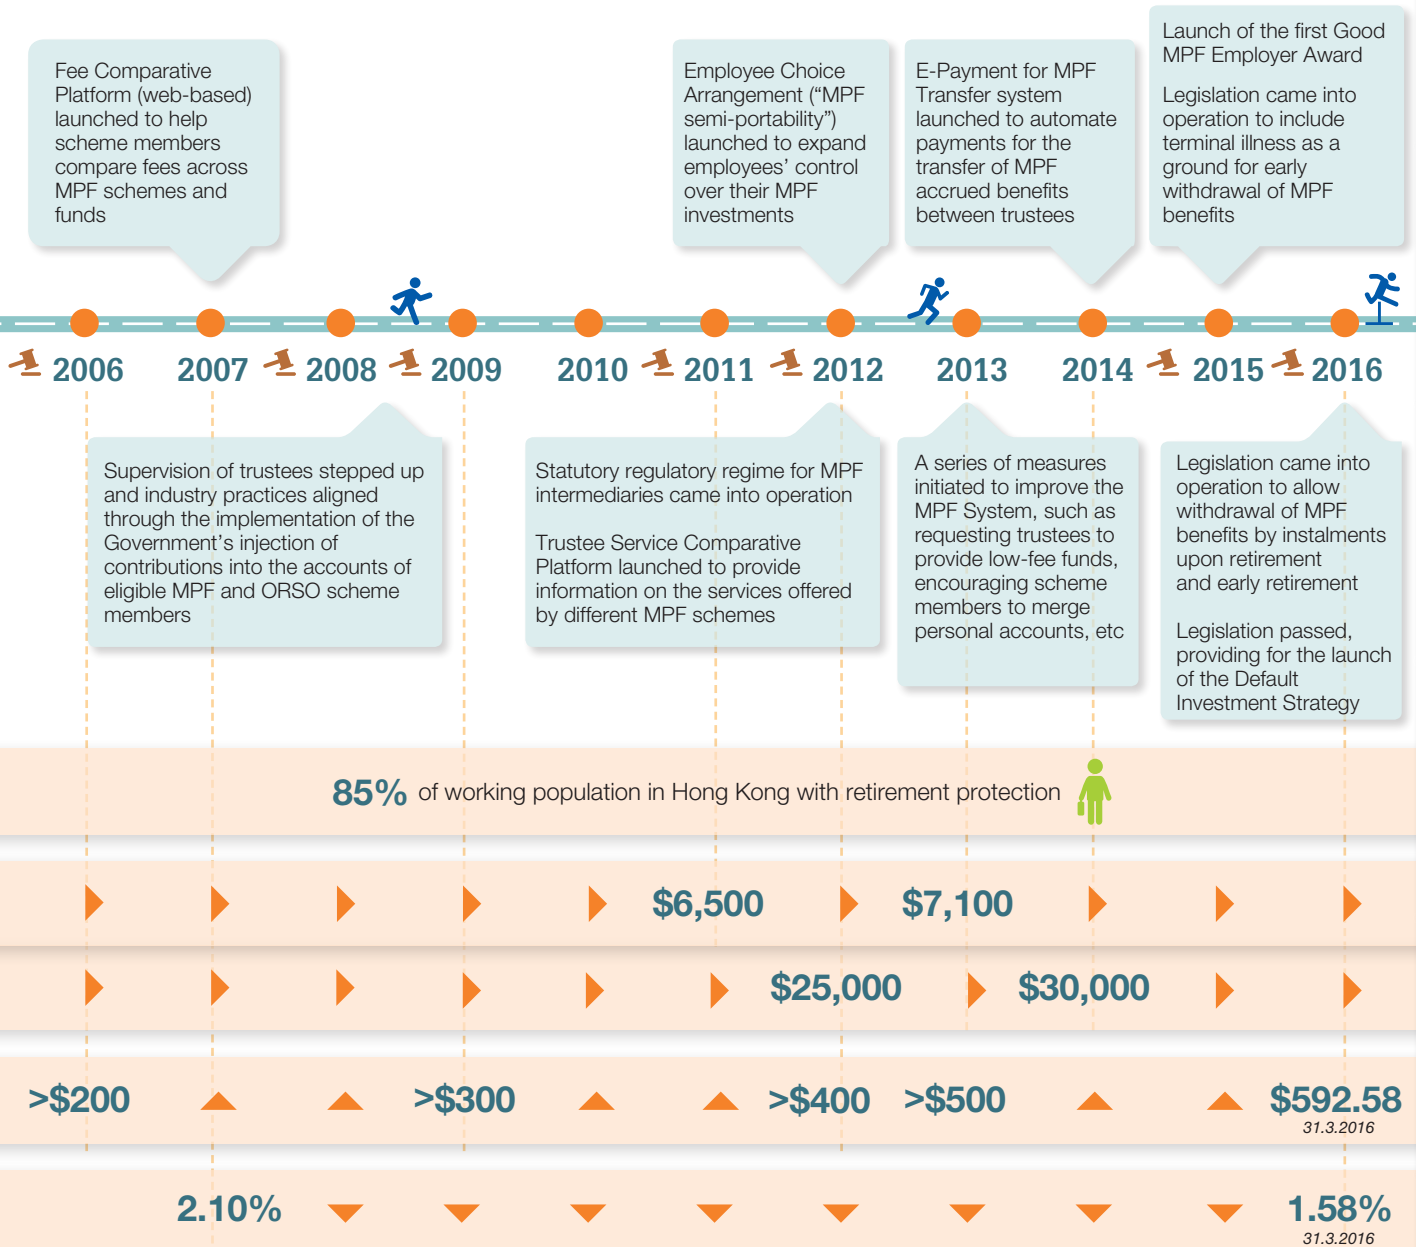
Fee Comparative Platform (web-based) launched to help scheme members compare fees across MPF schemes and funds

Employee Choice Arrangement ("MPF semi-portability") launched to expand employees' control over their MPF investments

E-Payment for MPF Transfer system launched to automate payments for the transfer of MPF accrued benefits between trustees

Launch of the first Good MPF Employer Award

Legislation came into operation to include terminal illness as a ground for early withdrawal of MPF benefits

2006 2007 2008 2009 2010 2011 2012 2013 2014 2015 2016

Supervision of trustees stepped up and industry practices aligned through the implementation of the Government's injection of contributions into the accounts of eligible MPF and ORSO scheme members

Statutory regulatory regime for MPF intermediaries came into operation

Trustee Service Comparative Platform launched to provide information on the services offered by different MPF schemes

A series of measures initiated to improve the MPF System, such as requesting trustees to provide low-fee funds, encouraging scheme members to merge personal accounts, etc

Legislation came into operation to allow withdrawal of MPF benefits by instalments upon retirement and early retirement

Legislation passed, providing for the launch of the Default Investment Strategy

85% of working population in Hong Kong with retirement protection

$6,500 $7,100

$25,000 $30,000

>$200 >$300 >$400 >$500 $592.58
31.3.2016

2.10% 1.58%
31.3.2016